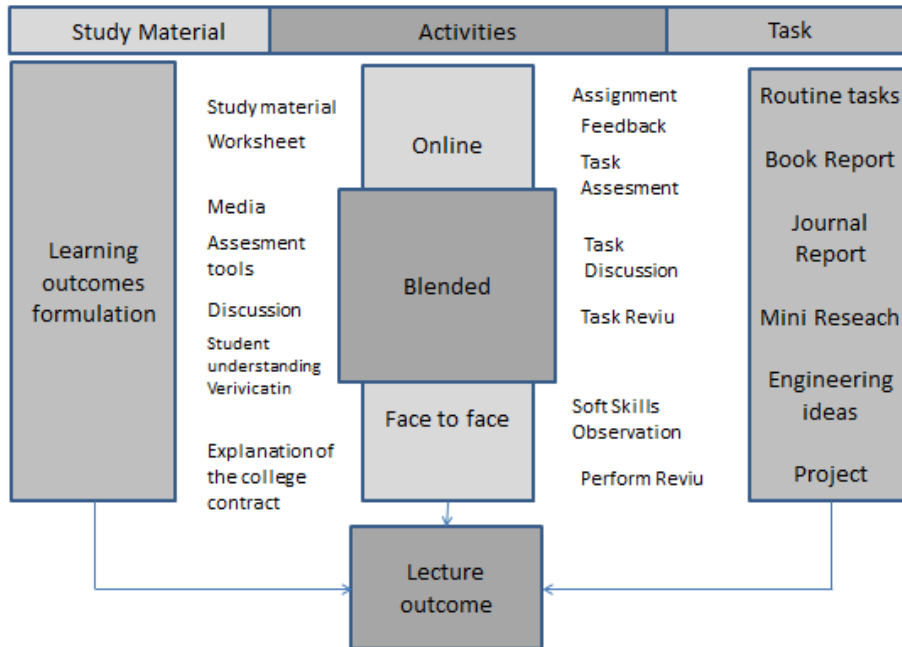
Study Material

Activities

Task

Learning outcomes formulation

Study material

Worksheet

Media

Assesment tools

Discussion

Student understanding Verivicatin

Explanation of the college contract

Online

Blended

Face to face

Assignment

Feedback

Task Assesment

Task Discussion

Task Reviu

Soft Skills Observation

Perform Reviu

Routine tasks

Book Report

Journal Report

Mini Reseach

Engineering ideas

Project

Lecture outcome